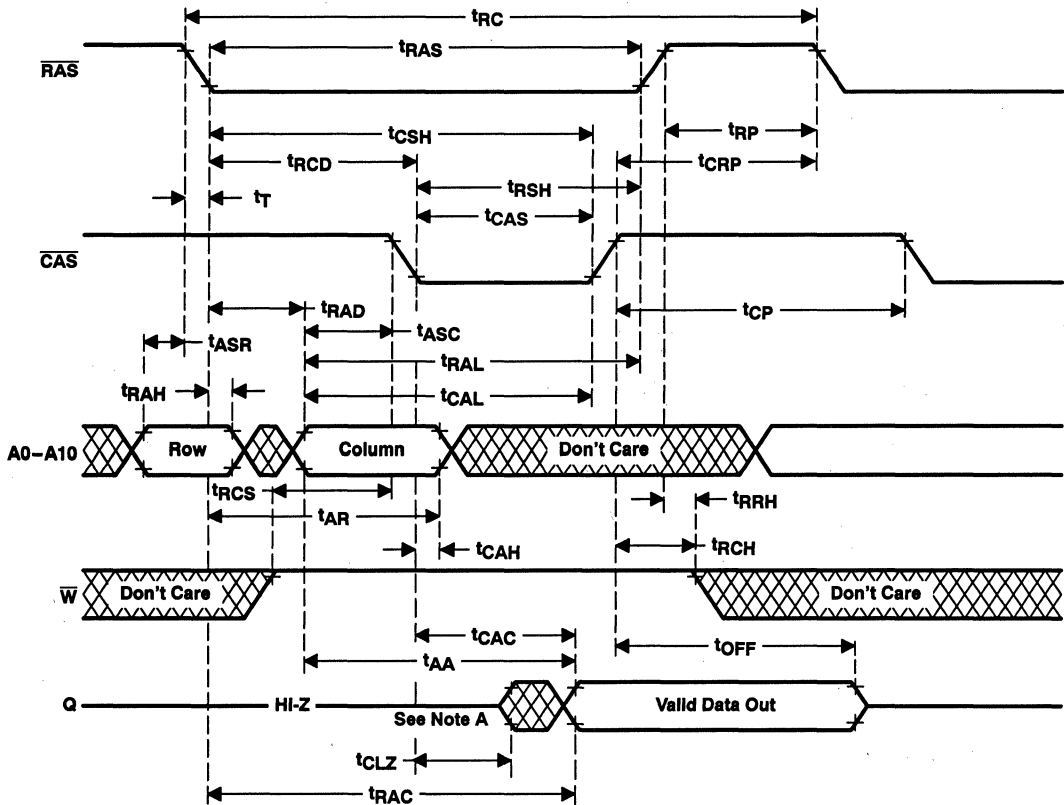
$t_{RC}$
$t_{RAS}$
$\overline{RAS}$
$t_{CSH}$
$t_{RP}$
$t_{RCD}$
$t_{CRP}$
$t_{T}$
$t_{RSH}$
$t_{CAS}$
$\overline{CAS}$
$t_{RAD}$
$t_{CP}$
$t_{ASC}$
$t_{ASR}$
$t_{RAL}$
$t_{RAH}$
$t_{CAL}$
A0–A10
Row
Column
Don't Care
$t_{RCS}$
$t_{RRH}$
$t_{AR}$
$t_{CAH}$
$t_{RCH}$
$\overline{W}$
Don't Care
Don't Care
$t_{CAC}$
$t_{OFF}$
$t_{AA}$
Q
HI-Z
See Note A
Valid Data Out
$t_{CLZ}$
$t_{RAC}$